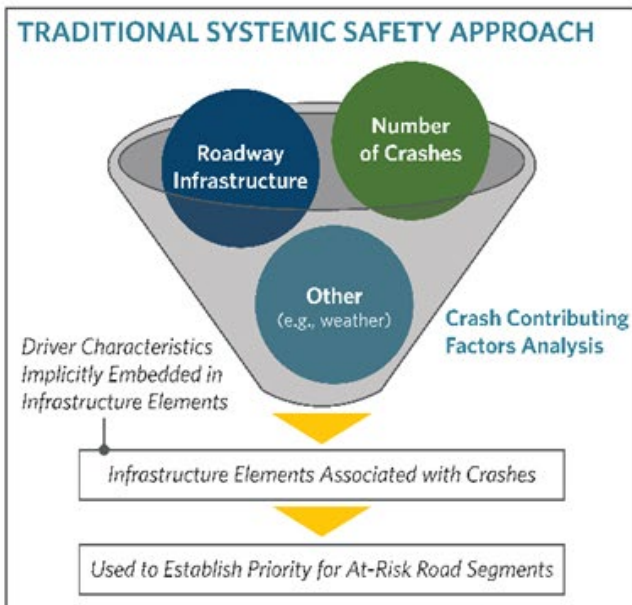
TRADITIONAL SYSTEMIC SAFETY APPROACH

Roadway Infrastructure

Number of Crashes

Other (e.g., weather)

Crash Contributing Factors Analysis

Driver Characteristics Implicitly Embedded in Infrastructure Elements

Infrastructure Elements Associated with Crashes

Used to Establish Priority for At-Risk Road Segments